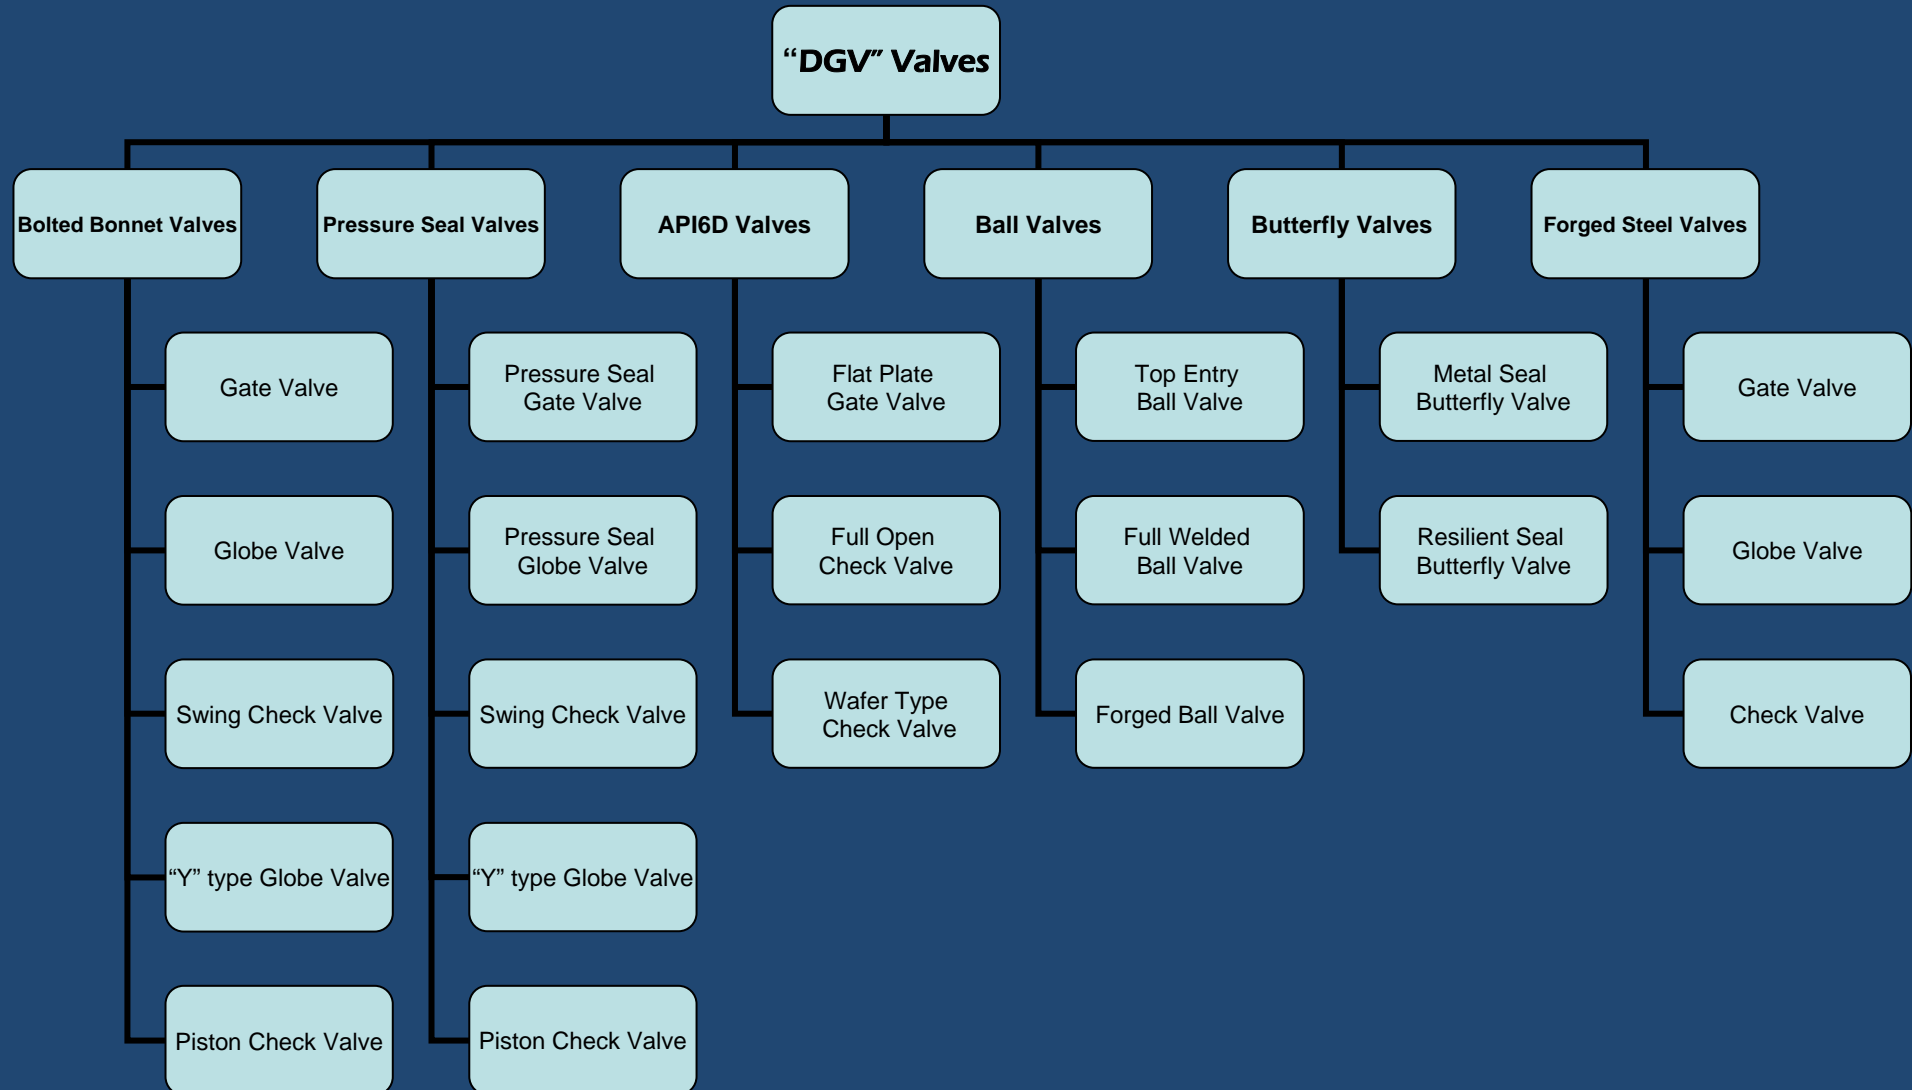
“DGV” Valves

Bolted Bonnet Valves

Gate Valve

Globe Valve

Swing Check Valve

“Y” type Globe Valve

Piston Check Valve

Pressure Seal Valves

Pressure Seal Gate Valve

Pressure Seal Globe Valve

Swing Check Valve

“Y” type Globe Valve

Piston Check Valve

API6D Valves

Flat Plate Gate Valve

Full Open Check Valve

Wafer Type Check Valve

Ball Valves

Top Entry Ball Valve

Full Welded Ball Valve

Forged Ball Valve

Butterfly Valves

Metal Seal Butterfly Valve

Resilient Seal Butterfly Valve

Forged Steel Valves

Gate Valve

Globe Valve

Check Valve